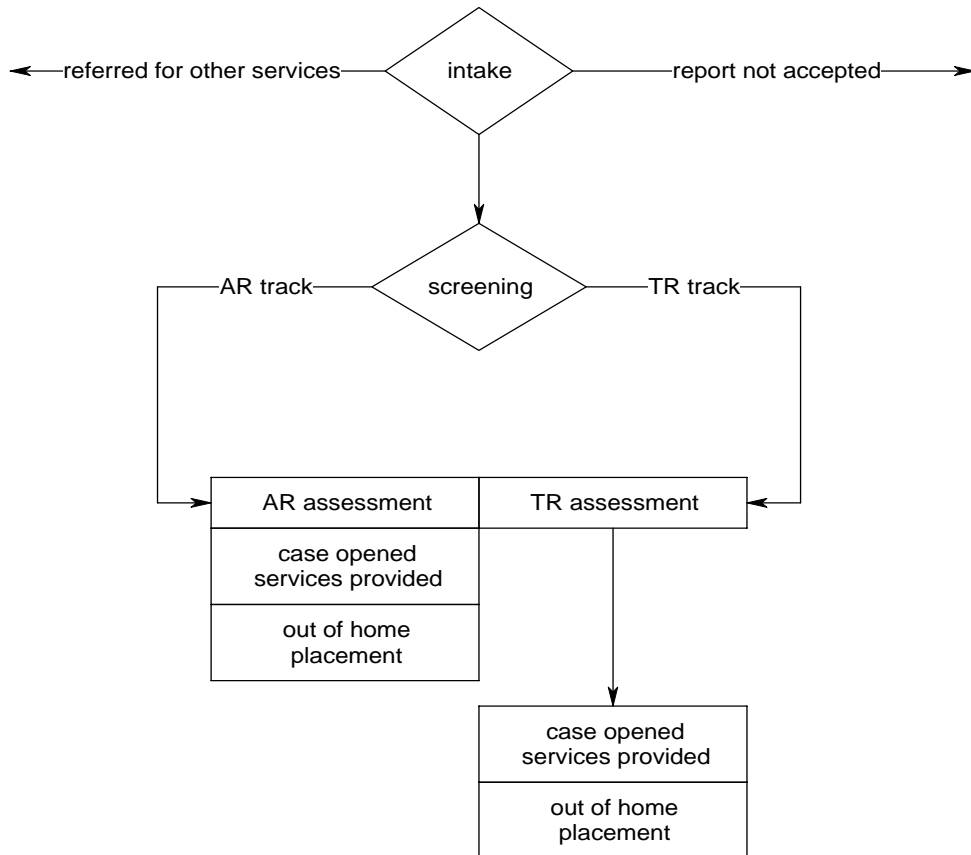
referred for other services
intake
report not accepted

AR track
screening
TR track

AR assessment
TR assessment

case opened services provided

out of home placement

case opened services provided

out of home placement